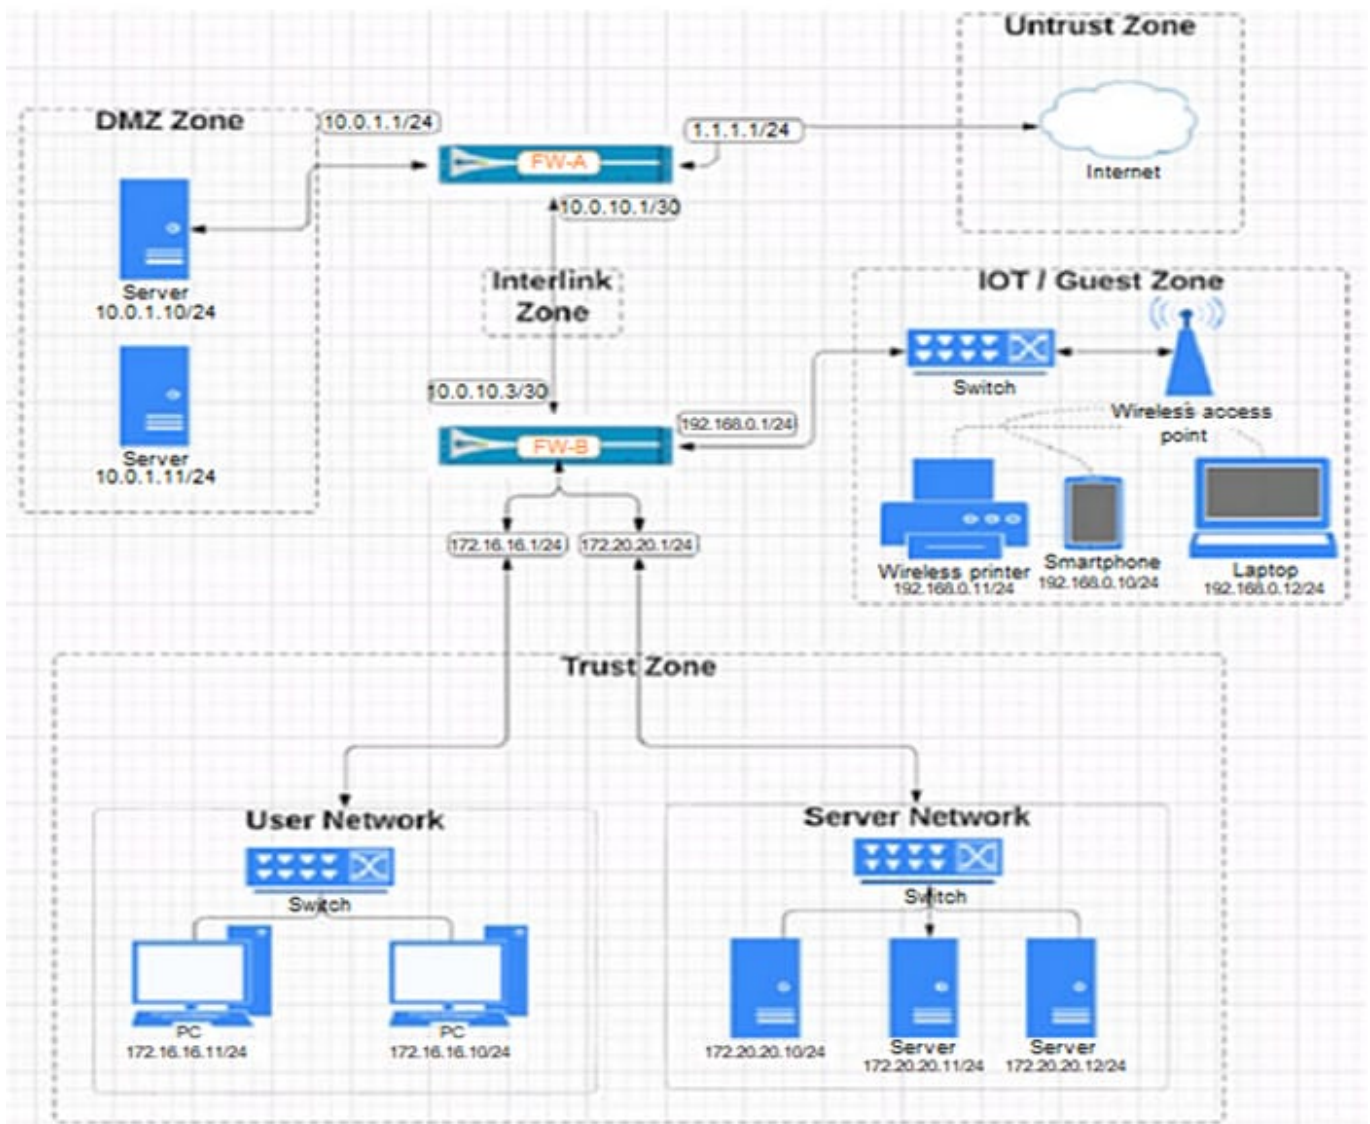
Untrust Zone

DMZ Zone

10.0.1.1/24

1.1.1.1/24

Internet

FW-A

10.0.10.1/30

Server
10.0.1.10/24

Interlink Zone

IOT / Guest Zone

Switch

Wireless access point

10.0.10.3/30

192.168.0.1/24

FW-B

Server
10.0.1.11/24

Wireless printer
192.168.0.11/24

Smartphone
192.168.0.10/24

Laptop
192.168.0.12/24

172.16.16.1/24

172.20.20.1/24

Trust Zone

User Network

Switch

PC
172.16.16.11/24

PC
172.16.16.10/24

Server Network

Switch

172.20.20.10/24

Server
172.20.20.11/24

Server
172.20.20.12/24